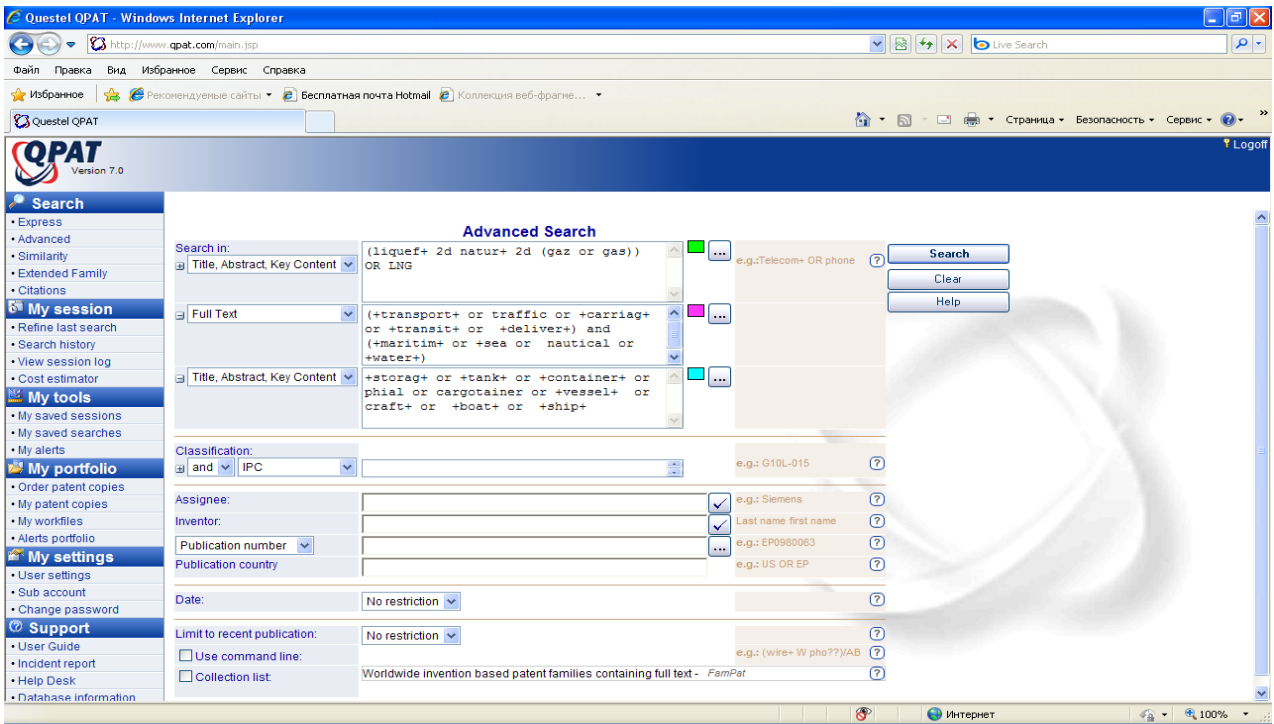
Questel QPAT - Windows Internet Explorer

http://www.qpat.com/main.jsp

Live Search

Файл Правка Вид Избранное Сервис Справка

Избранное | Рекомендуемые сайты ▾ Бесплатная почта Hotmail Коллекция веб-фрагме... ▾

Questel QPAT

Страница ▾ Безопасность ▾ Сервис ▾

QPAT Version 7.0

Logoff

Search
• Express
• Advanced
• Similarity
• Extended Family
• Citations

My session
• Refine last search
• Search history
• View session log
• Cost estimator

My tools
• My saved sessions
• My saved searches
• My alerts

My portfolio
• Order patent copies
• My patent copies
• My workfiles
• Alerts portfolio

My settings
• User settings
• Sub account
• Change password

Support
• User Guide
• Incident report
• Help Desk
• Database information

Advanced Search

Search in:

Title, Abstract, Key Content

(liquef+ 2d natur+ 2d (gaz or gas)) OR LNG

e.g.:Telecom+ OR phone

Search

Clear

Help

Full Text

(+transport+ or traffic or +carriag+ or +transit+ or +deliver+) and (+maritim+ or +sea or nautical or +water+)

Title, Abstract, Key Content

+storag+ or +tank+ or +container+ or phial or cargotainer or +vessel+ or craft+ or +boat+ or +ship+

Classification:

and IPC

e.g.: G10L-015

Assignee:

e.g.: Siemens

Inventor:

Last name first name

Publication number

e.g.: EP0980063

Publication country

e.g.: US OR EP

Date:

No restriction

Limit to recent publication:

No restriction

Use command line:

e.g.: (wire+ W pho??)/AB

Collection list:

Worldwide invention based patent families containing full text - FamPat

Интернет

100%